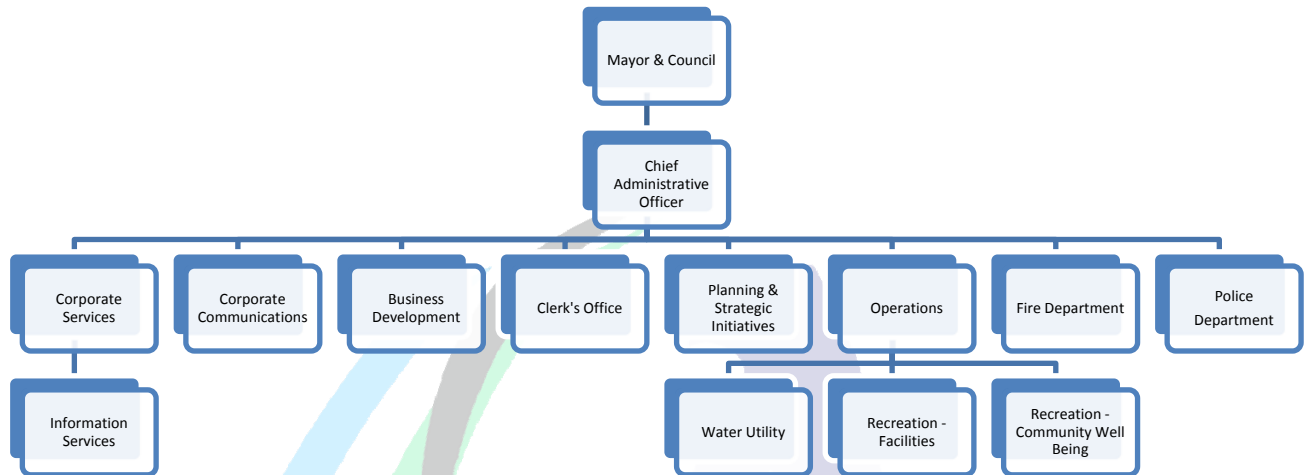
Mayor & Council

Chief Administrative Officer

Corporate Services

Corporate Communications

Business Development

Clerk's Office

Planning & Strategic Initiatives

Operations

Fire Department

Police Department

Information Services

Water Utility

Recreation - Facilities

Recreation - Community Well Being